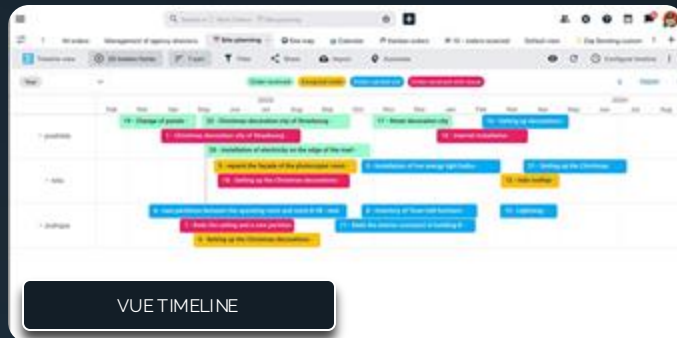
Site planning

Timeline view

Share

Export

Automate

Order received

Executed order

Action carried out

Order received with issue

Year

2023

2024

Mar

Apr

May

Jun

Jul

Aug

Sep

Oct

Nov

Dec

Jan

Feb

Mar

Apr

Jun

Jul

Aug

josephine

felix

jhehique

19 - Change of parcels

20 - Christmas decoration city of Strasbourg

17 - Street decoration city

16 - Setting up decorations

1 - Christmas decoration city of Strasbourg

15 - Internet installation

28 - Installation of electricity on the edge of the road

5 - repaint the facade of the photocopier room

9 - Installation of low energy light bulbs

21 - Setting up the Christmas

15 - Setting up the Christmas decorations

12 - Add leaflet

6 - new partitions between the operating room and room # 18

8 - Inventory of Town Hall furniture

13 - Lightning

3 - Redo the ceiling and a new partition

11 - Redo the interior courtyard of building B

8 - Setting up the Christmas decorations

VUE TIMELINE